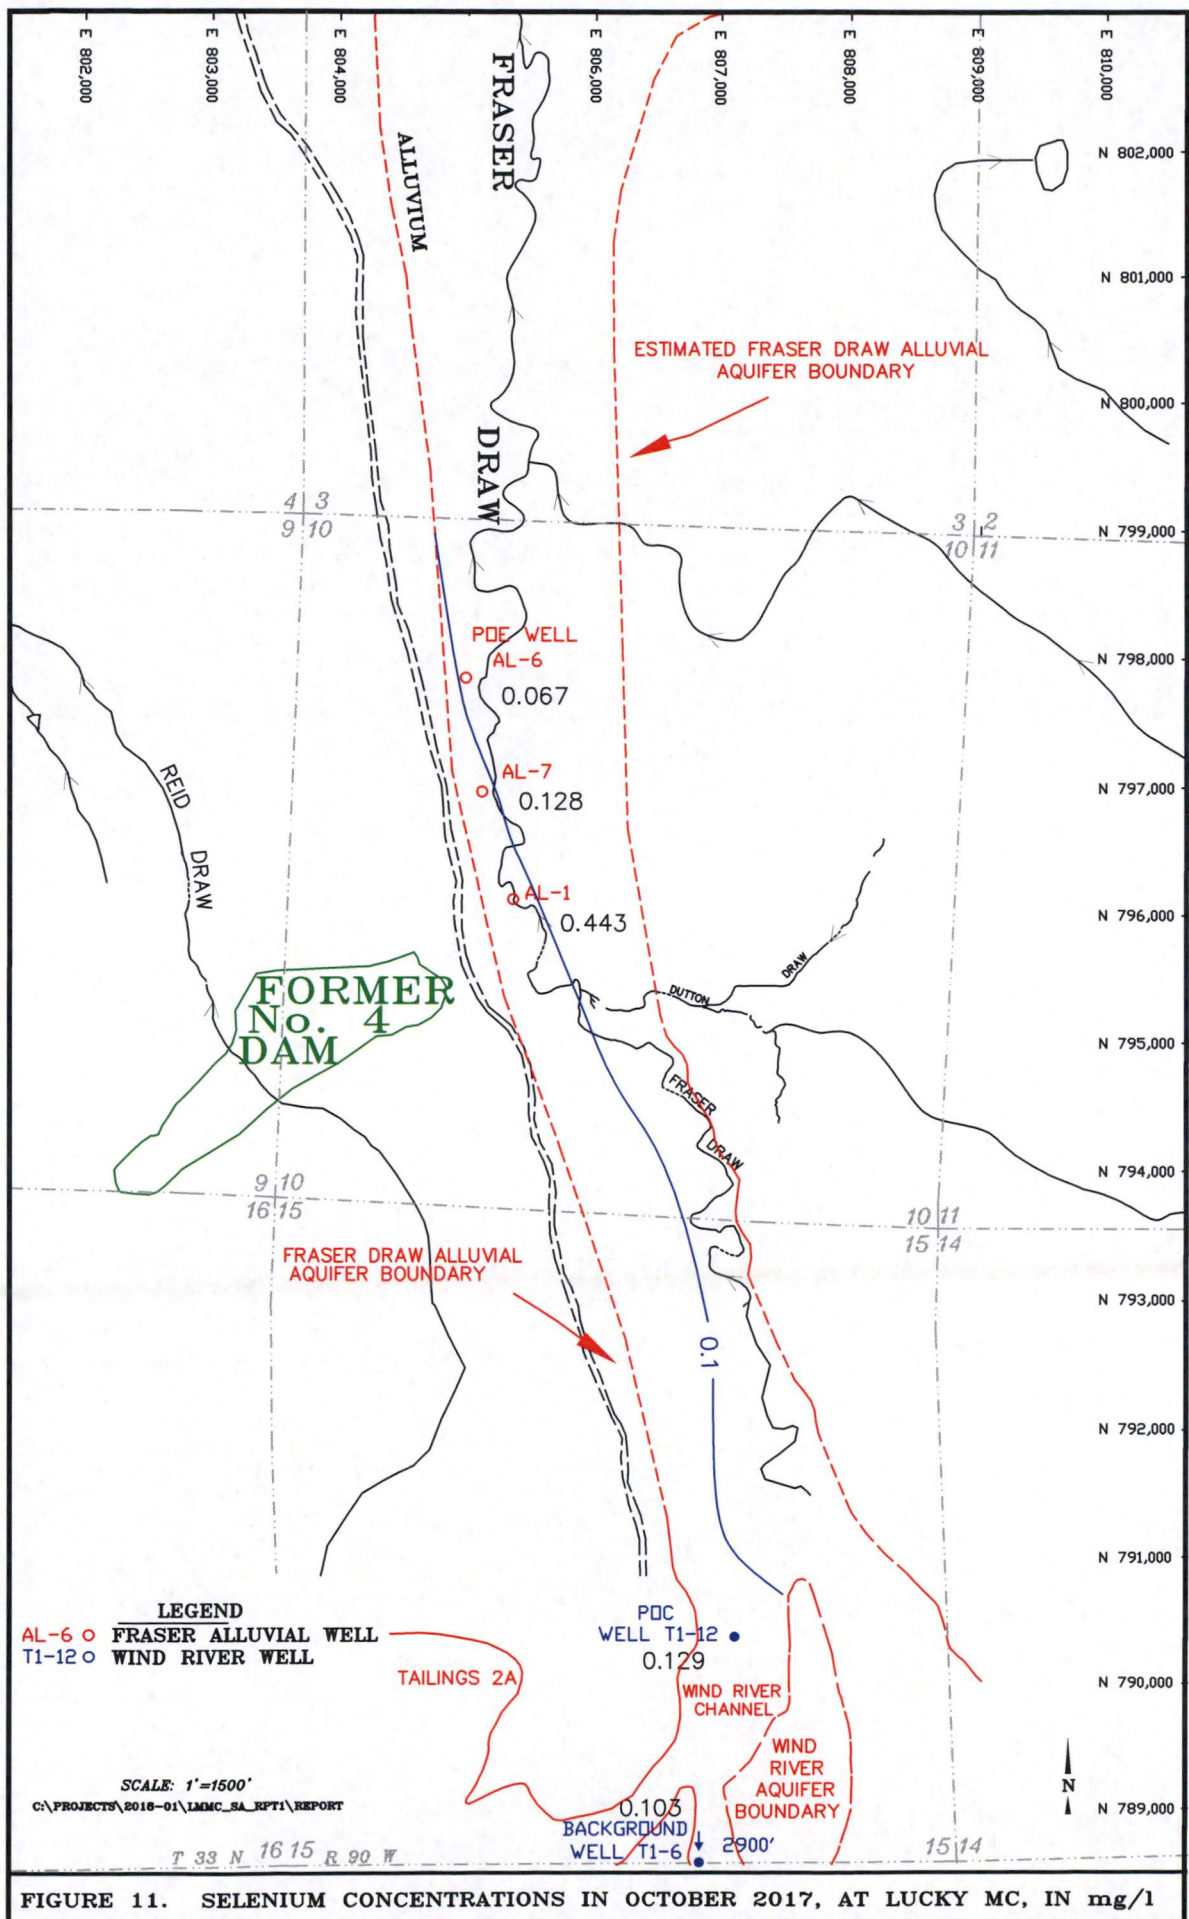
E 802,000
E 803,000
E 804,000
E 806,000
E 807,000
E 808,000
E 809,000
E 810,000

FRASER
ALLUVIUM
DRAW

N 802,000
N 801,000
N 800,000
N 799,000
N 798,000
N 797,000
N 796,000
N 795,000
N 794,000
N 793,000
N 792,000
N 791,000
N 790,000
N 789,000

ESTIMATED FRASER DRAW ALLUVIAL AQUIFER BOUNDARY

4 3
9 10

3 2
10 11

POE WELL
AL-6
0.067

AL-7
0.128

AL-1
0.443

REID DRAW

FORMER No. 4 DAM

DUTTON DRAW

FRASER DRAW

9 10
16 15

10 11
15 14

FRASER DRAW ALLUVIAL AQUIFER BOUNDARY

0.1

LEGEND
AL-6 o FRASER ALLUVIAL WELL
T1-12 o WIND RIVER WELL

TAILINGS 2A

POC
WELL T1-12
0.129

WIND RIVER CHANNEL

WIND RIVER AQUIFER BOUNDARY

SCALE: 1'=1500'
C:\PROJECTS\2018-01\LMMC_SA_RPT1\REPORT

0.103
BACKGROUND
WELL T1-6
2900'

N

T 33 N 16 15 R 90 W
15 14

FIGURE 11. SELENIUM CONCENTRATIONS IN OCTOBER 2017, AT LUCKY MC, IN mg/l